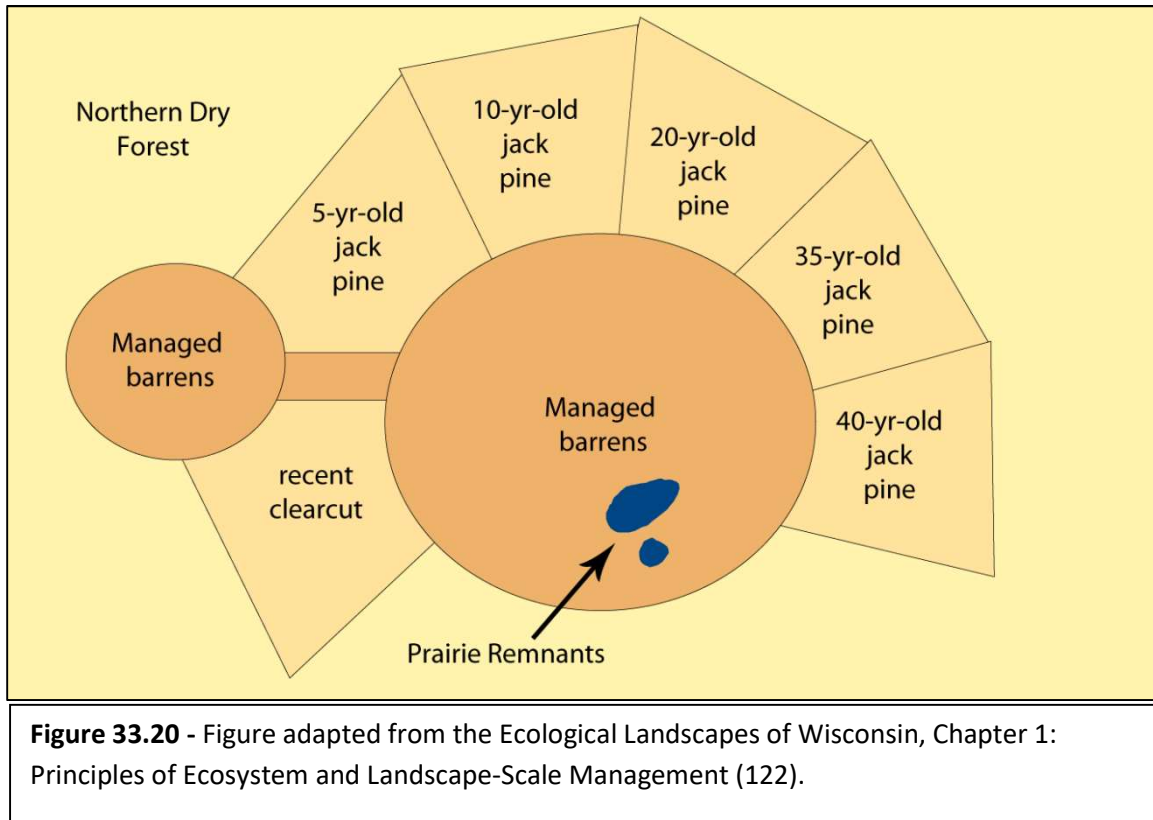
Northern Dry Forest

10-yr-old jack pine

20-yr-old jack pine

5-yr-old jack pine

35-yr-old jack pine

Managed barrens

Managed barrens

40-yr-old jack pine

recent clearcut

Prairie Remnants

**Figure 33.20 -** Figure adapted from the Ecological Landscapes of Wisconsin, Chapter 1: Principles of Ecosystem and Landscape-Scale Management (122).